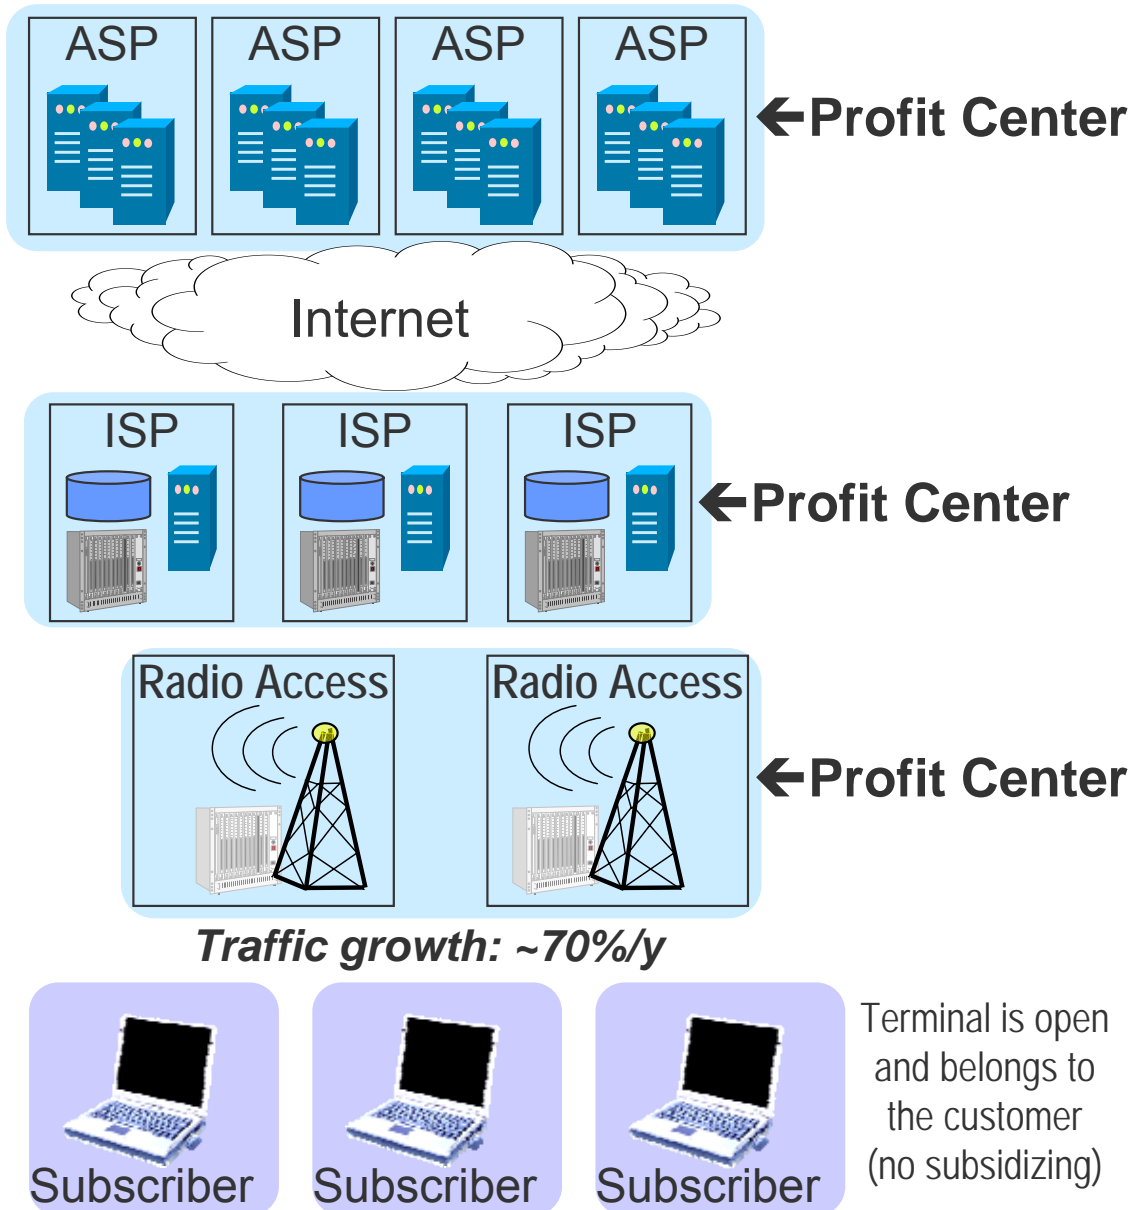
ASP ASP ASP ASP

←Profit Center

Internet

ISP ISP ISP

←Profit Center

Radio Access Radio Access

←Profit Center

Traffic growth: ~70%/y

Subscriber Subscriber Subscriber

Terminal is open and belongs to the customer (no subsidizing)